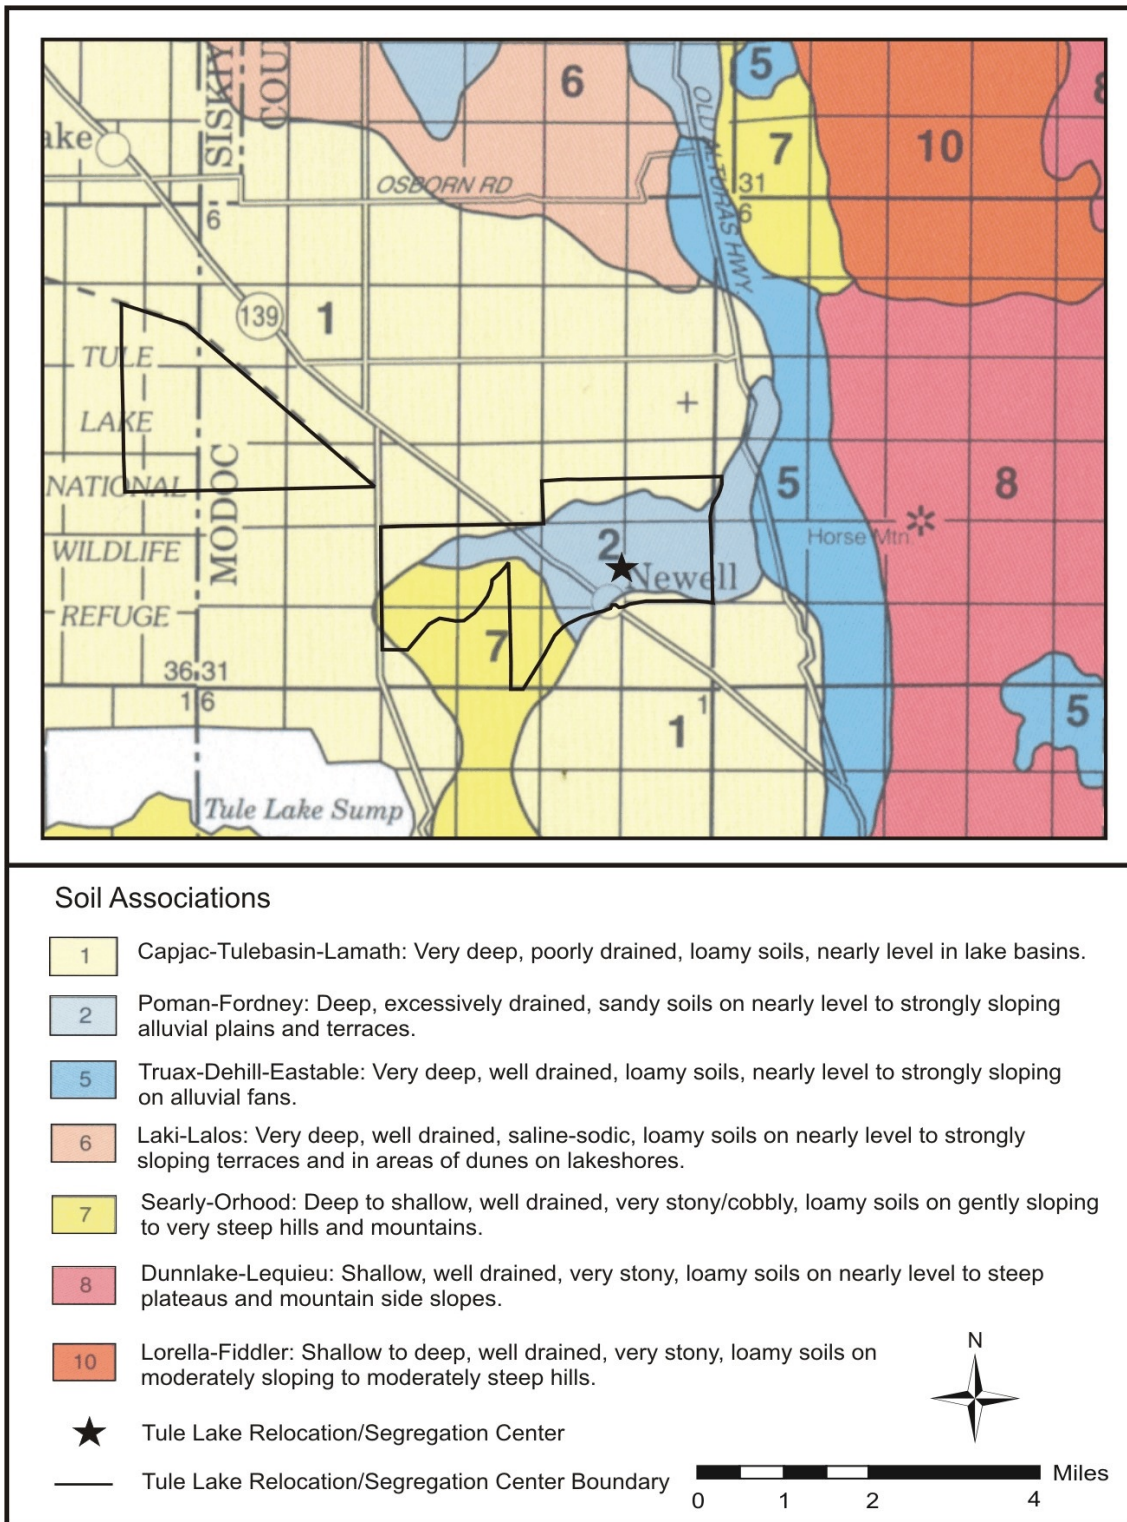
ake

SISKIYOU

COU

6

OSBORN RD

OLD ALTURAS HWY

5

7

31

6

10

8

6

139

1

TULE LAKE NATIONAL WILDLIFE REFUGE

MODOC

+

5

8

2

Newell

Horse Mtn

7

36 31

1 6

1

1

5

Tule Lake Sump

Soil Associations

1 Capjac-Tulebasin-Lamath: Very deep, poorly drained, loamy soils, nearly level in lake basins.

2 Poman-Fordney: Deep, excessively drained, sandy soils on nearly level to strongly sloping alluvial plains and terraces.

5 Truax-Dehill-Eastable: Very deep, well drained, loamy soils, nearly level to strongly sloping on alluvial fans.

6 Laki-Lalos: Very deep, well drained, saline-sodic, loamy soils on nearly level to strongly sloping terraces and in areas of dunes on lakeshores.

7 Searly-Orhood: Deep to shallow, well drained, very stony/cobbly, loamy soils on gently sloping to very steep hills and mountains.

8 Dunnlake-Lequieu: Shallow, well drained, very stony, loamy soils on nearly level to steep plateaus and mountain side slopes.

10 Lorella-Fiddler: Shallow to deep, well drained, very stony, loamy soils on moderately sloping to moderately steep hills.

N

Tule Lake Relocation/Segregation Center

Tule Lake Relocation/Segregation Center Boundary

Miles

0 1 2 4